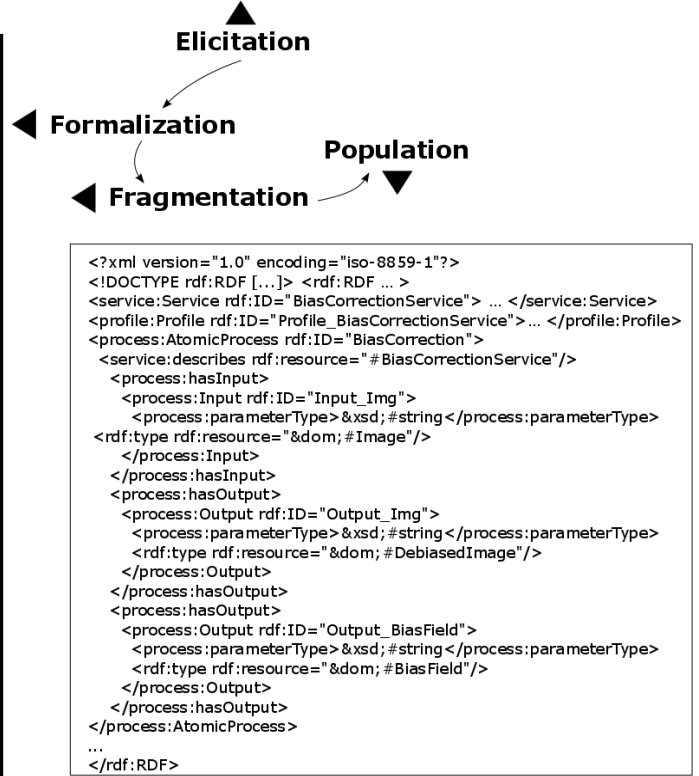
Elicitation

Formalization

Population

Fragmentation

<?xml version="1.0" encoding="iso-8859-1"?>
<!DOCTYPE rdf:RDF [...]> <rdf:RDF ... >
<service:Service rdf:ID="BiasCorrectionService"> ... </service:Service>
<profile:Profile rdf:ID="Profile_BiasCorrectionService">... </profile:Profile>
<process:AtomicProcess rdf:ID="BiasCorrection">
<service:describes rdf:resource="#BiasCorrectionService"/>
<process:hasInput>
<process:Input rdf:ID="Input_Img">
<process:parameterType>&xsd;#string</process:parameterType>
<rdf:type rdf:resource="&dom;#Image"/>
</process:Input>
</process:hasInput>
<process:hasOutput>
<process:Output rdf:ID="Output_Img">
<process:parameterType>&xsd;#string</process:parameterType>
<rdf:type rdf:resource="&dom;#DebiasedImage"/>
</process:Output>
</process:hasOutput>
<process:hasOutput>
<process:Output rdf:ID="Output_BiasField">
<process:parameterType>&xsd;#string</process:parameterType>
<rdf:type rdf:resource="&dom;#BiasField"/>
</process:Output>
</process:hasOutput>
</process:AtomicProcess>
...
</rdf:RDF>